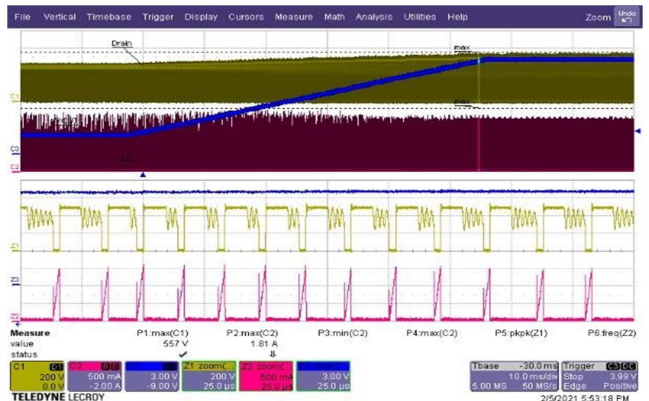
File Vertical Timebase Trigger Display Cursors Measure Math Analysis Utilities Help Zoom Undo

Drain

max

min

C1

C2

C3

Z1

Z2

Measure | P1:max(C1) | P2:max(C2) | P3:min(C2) | P4:max(C2) | P5:pkpk(Z1) | P6:freq(Z2)
value | 557 V | 1.81 A | | | |
status | ✓ | ⇓ | | | |

C1 200 V 0 V
C2 500 mA -2.00 A
C3 3.00 V -9.00 V
Z1 zoom(C1) 200 V 25.0 µs
Z2 zoom(C2) 500 mA 25.0 µs
3.00 V 25.0 µs

Tbase -30.0 ms 10.0 ms/div 5.00 MS 50 MS/s
Trigger C3 DC Stop 3.99 V Edge Positive

TELEDYNE LECROY
2/5/2021 5:53:18 PM